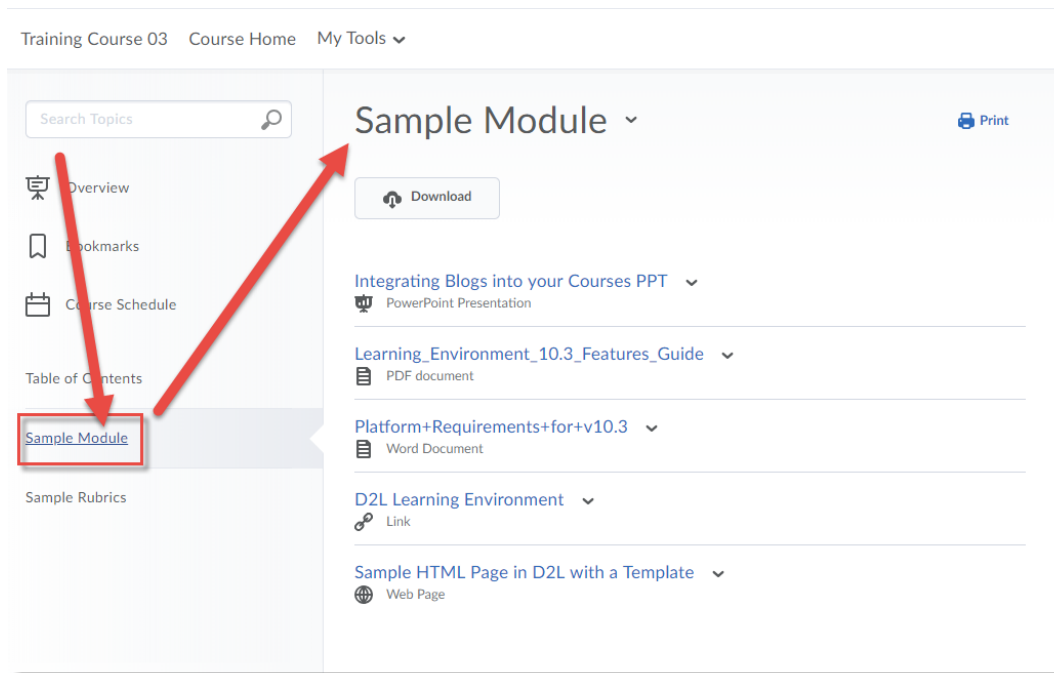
Training Course 03 Course Home My Tools

Search Topics

Overview

Bookmarks

Course Schedule

Table of Contents

Sample Module

Sample Rubrics

Sample Module

Print

Download

Integrating Blogs into your Courses PPT
PowerPoint Presentation

Learning_Environment_10.3_Features_Guide
PDF document

Platform+Requirements+for+v10.3
Word Document

D2L Learning Environment
Link

Sample HTML Page in D2L with a Template
Web Page